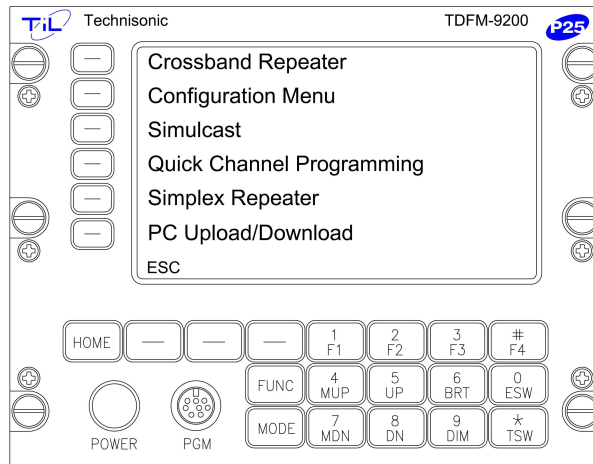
TiL Technisonic TDFM-9200 P25

Crossband Repeater
Configuration Menu
Simulcast
Quick Channel Programming
Simplex Repeater
PC Upload/Download
ESC

HOME
1 F1
2 F2
3 F3
# F4
FUNC
4 MUP
5 UP
6 BRT
0 ESW
MODE
7 MDN
8 DN
9 DIM
* TSW
POWER
PGM